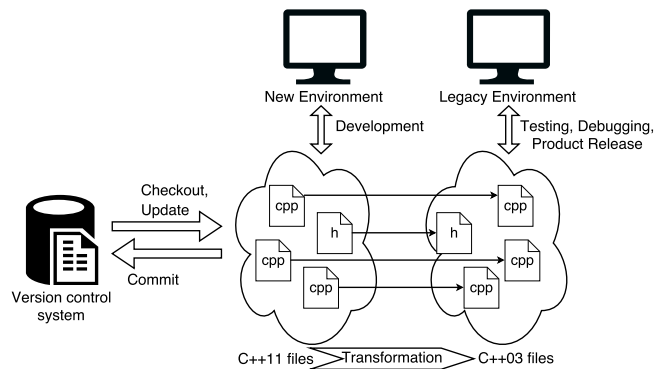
New Environment

Legacy Environment

Development

Testing, Debugging, Product Release

Checkout, Update

Commit

Version control system

cpp

h

cpp

cpp

cpp

h

cpp

cpp

C++11 files

Transformation

C++03 files